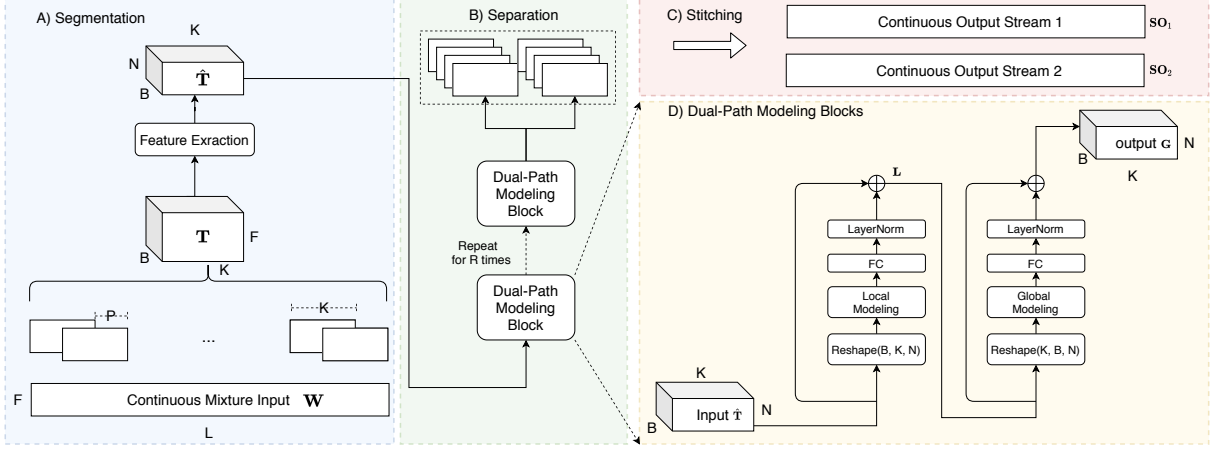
A) Segmentation

K

N

$\hat{\mathbf{T}}$

B

Feature Exraction

$\mathbf{T}$

F

B

K

P

...

K

F

Continuous Mixture Input $\mathbf{W}$

L

B) Separation

Dual-Path Modeling Block

Repeat for R times

Dual-Path Modeling Block

C) Stitching

Continuous Output Stream 1

$\mathbf{SO}_1$

Continuous Output Stream 2

$\mathbf{SO}_2$

D) Dual-Path Modeling Blocks

output $\mathbf{G}$

B

N

K

$\mathbf{L}$

LayerNorm

FC

Local Modeling

Reshape(B, K, N)

LayerNorm

FC

Global Modeling

Reshape(K, B, N)

K

Input $\hat{\mathbf{T}}$

N

B